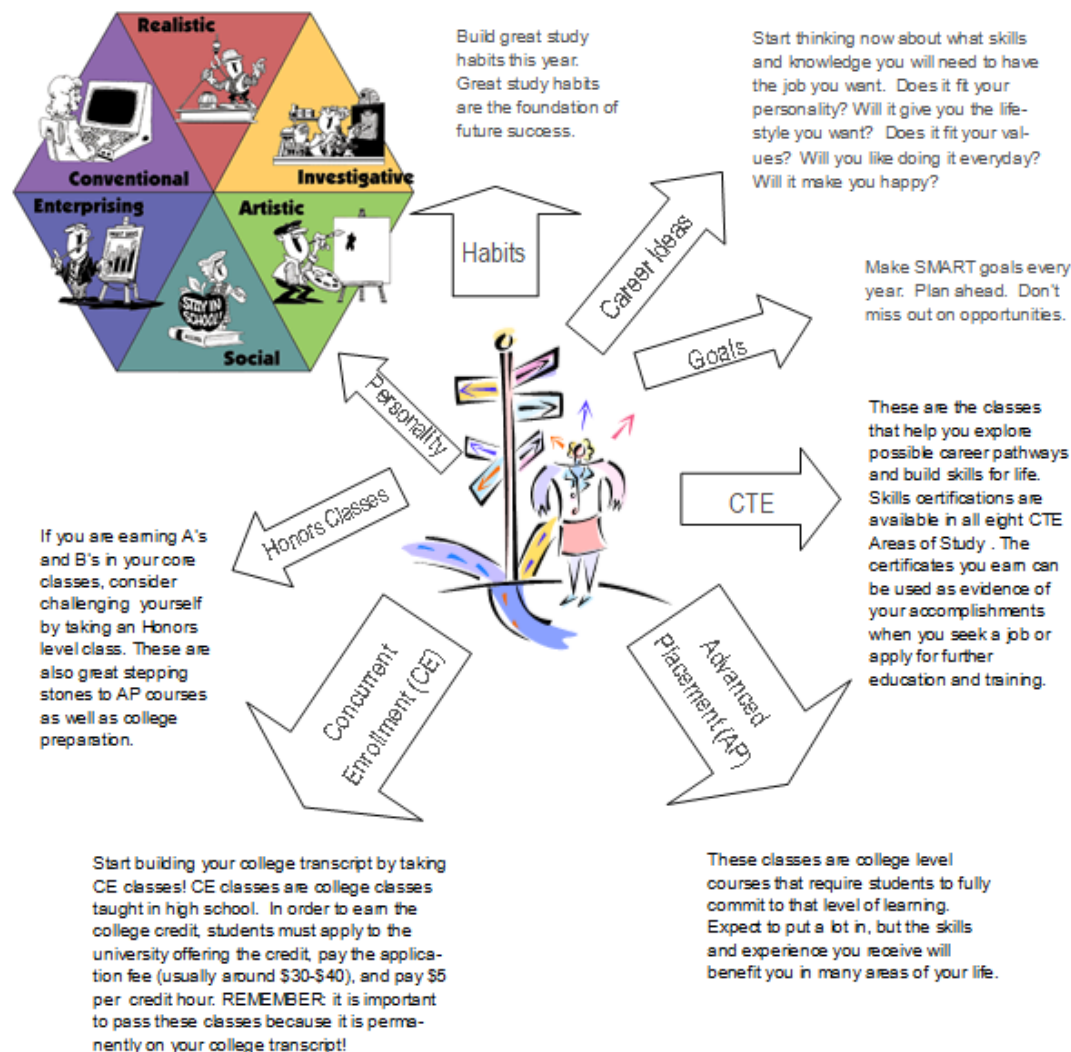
Realistic

Investigative

Artistic

Social

Enterprising

Conventional

STUDY IN SCHOOL!

Build great study habits this year. Great study habits are the foundation of future success.

Habits

Start thinking now about what skills and knowledge you will need to have the job you want. Does it fit your personality? Will it give you the lifestyle you want? Does it fit your values? Will you like doing it everyday? Will it make you happy?

Career Ideas

Make SMART goals every year. Plan ahead. Don't miss out on opportunities.

Goals

Personality

These are the classes that help you explore possible career pathways and build skills for life. Skills certifications are available in all eight CTE Areas of Study . The certificates you earn can be used as evidence of your accomplishments when you seek a job or apply for further education and training.

CTE

Honors Classes

If you are earning A's and B's in your core classes, consider challenging yourself by taking an Honors level class. These are also great stepping stones to AP courses as well as college preparation.

Concurrent Enrollment (CE)

Advanced Placement (AP)

Start building your college transcript by taking CE classes! CE classes are college classes taught in high school. In order to earn the college credit, students must apply to the university offering the credit, pay the application fee (usually around $30-$40), and pay $5 per credit hour. REMEMBER: it is important to pass these classes because it is permanently on your college transcript!

These classes are college level courses that require students to fully commit to that level of learning. Expect to put a lot in, but the skills and experience you receive will benefit you in many areas of your life.